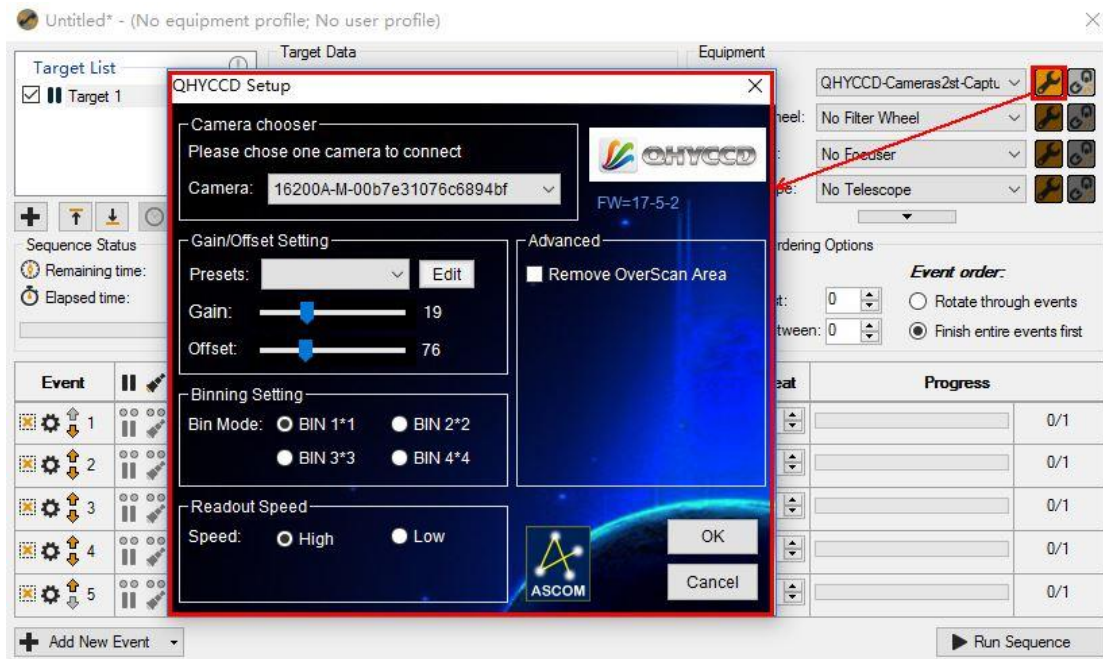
Untitled* - (No equipment profile; No user profile)

Target List
Target 1

Target Data

Equipment

QHYCCD Setup

Camera chooser
Please chose one camera to connect
Camera: 16200A-M-00b7e31076c6894bf

QHYCCD
FW=17-5-2

Gain/Offset Setting
Presets:
Edit
Gain: 19
Offset: 76

Advanced
Remove OverScan Area

Binning Setting
Bin Mode: BIN 1*1 BIN 2*2
BIN 3*3 BIN 4*4

Readout Speed
Speed: High Low

ASCOM

OK
Cancel

QHYCCD-Cameras2st-Captu
heel: No Filter Wheel
No Focuser
No Telescope

Sequence Status
Remaining time:
Elapsed time:

rdering Options
Event order:
0 Rotate through events
tween: 0 Finish entire events first

| Event | | eat | Progress | |
|---|---|---|---|---|
| 1 | | | | 0/1 |
| 2 | | | | 0/1 |
| 3 | | | | 0/1 |
| 4 | | | | 0/1 |
| 5 | | | | 0/1 |

Add New Event
Run Sequence